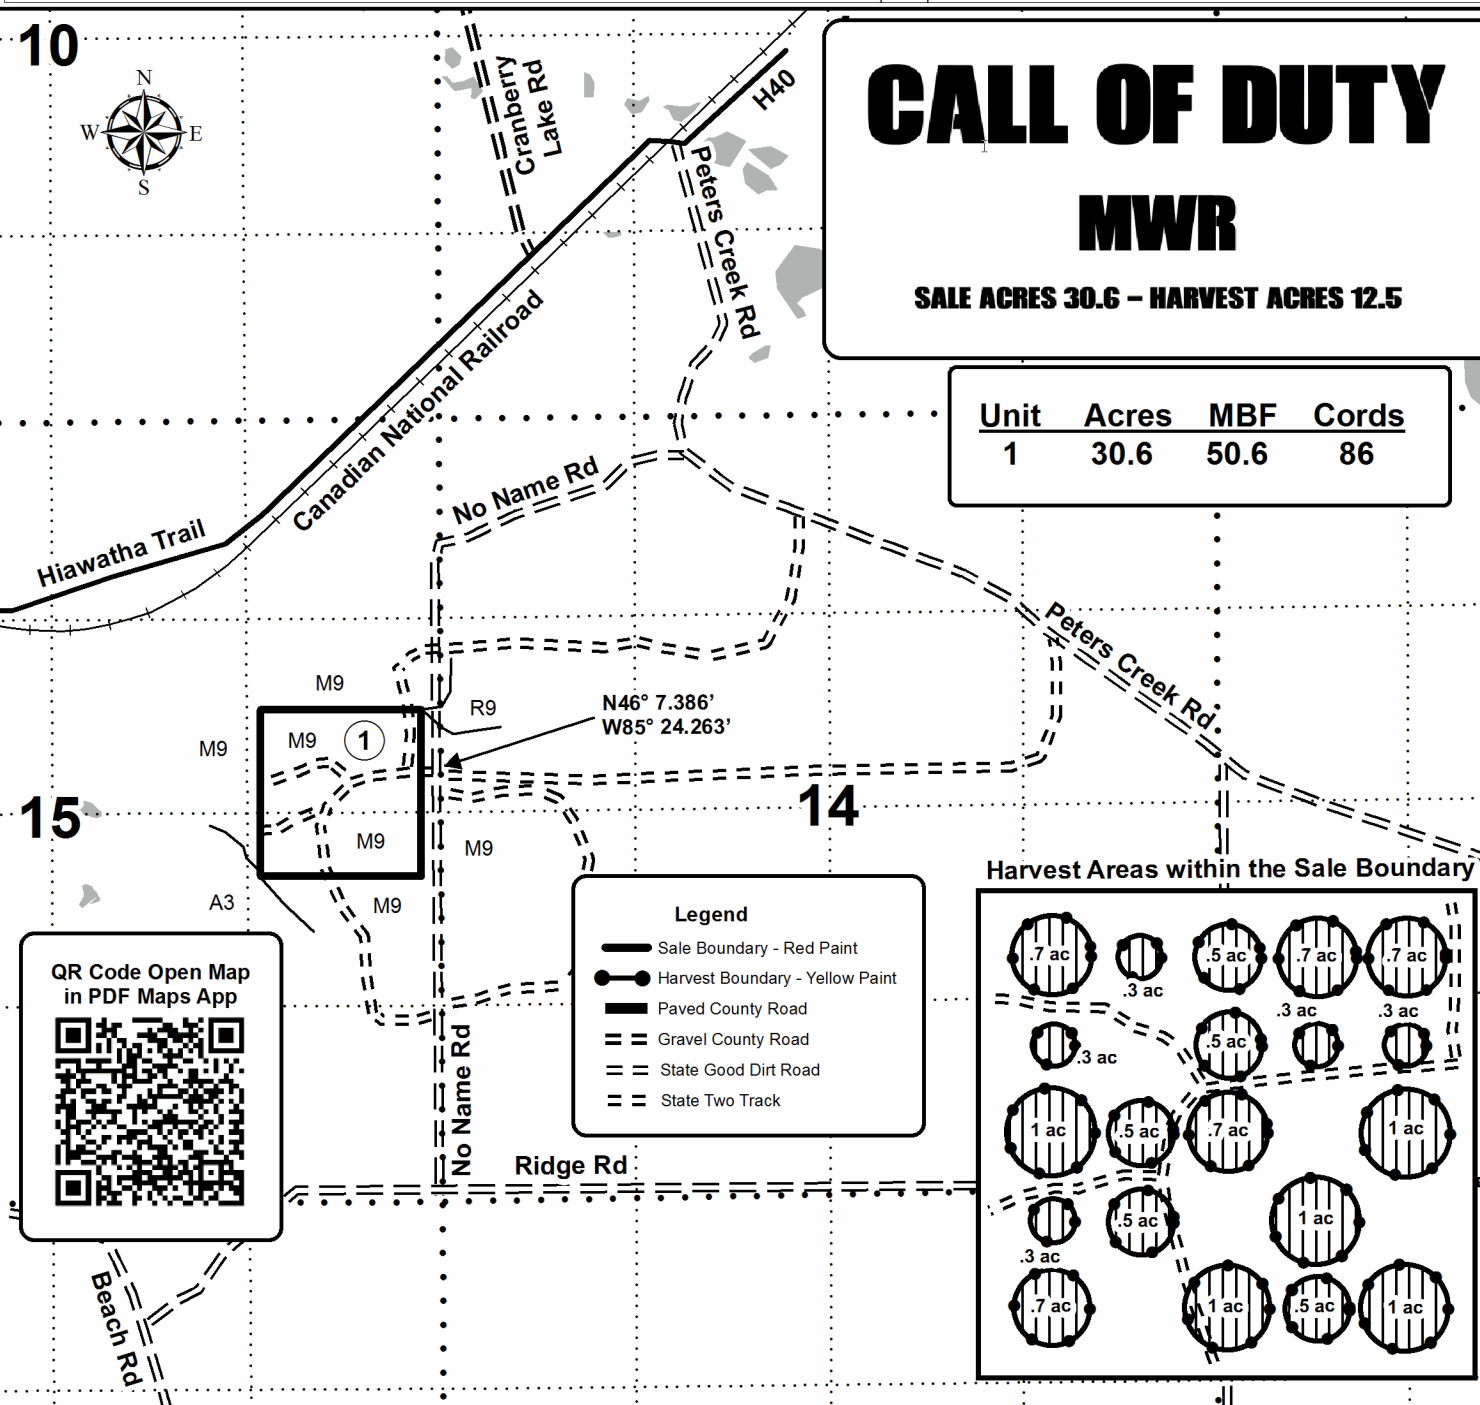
10

N
W E
S

Cranberry Lake Rd

H40

Peters Creek Rd

CALL OF DUTY

MWR

SALE ACRES 30.6 – HARVEST ACRES 12.5

| Unit | Acres | MBF | Cords |
|---|---|---|---|
| 1 | 30.6 | 50.6 | 86 |

Canadian National Railroad

Hiawatha Trail

No Name Rd

Peters Creek Rd

M9

R9

M9

M9

1

N46° 7.386’
W85° 24.263’

15

14

M9

M9

A3

M9

Harvest Areas within the Sale Boundary

.7 ac
.3 ac
.5 ac
.7 ac
.7 ac
.3 ac
.3 ac
.3 ac
.5 ac
1 ac
.5 ac
.7 ac
1 ac
.5 ac
1 ac
.3 ac
.7 ac
1 ac
.5 ac
1 ac

QR Code Open Map in PDF Maps App

Legend
Sale Boundary - Red Paint
Harvest Boundary - Yellow Paint
Paved County Road
Gravel County Road
State Good Dirt Road
State Two Track

No Name Rd

Ridge Rd

Beach Rd